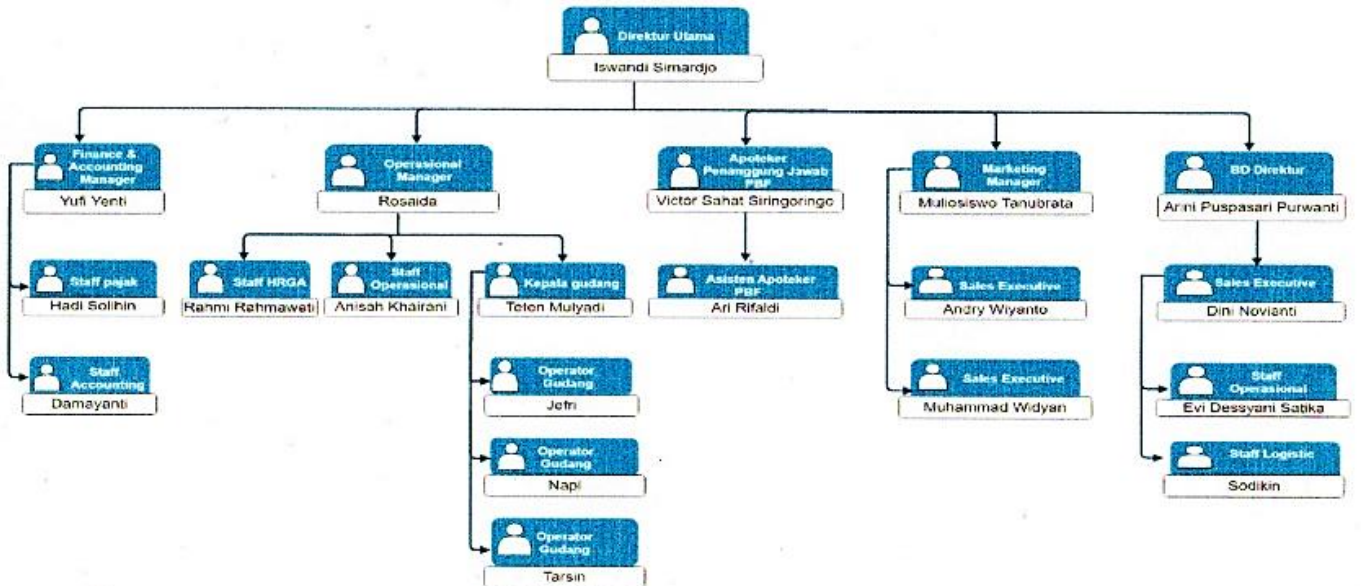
Direktur Utama
Iswandi Simardjo

Finance & Accounting Manager
Yufi Yenti

Staff pajak
Hadi Solihin

Staff Accounting
Damayanti

Operasional Manager
Rosaida

Staff HRGA
Rahmi Rahmaweti

Staff Operasional
Anisah Khairani

Kepala gudang
Toton Mulyadi

Operator Gudang
Jefri

Operator Gudang
Napi

Operator Gudang
Tarsin

Apoteker Penanggung Jawab PBF
Victor Sahat Siringoringo

Asisten Apoteker PBF
Ari Rifaldi

Marketing Manager
Muliosiswo Tanubrata

Sales Executive
Andry Wiyanto

Sales Executive
Muhammad Widyan

BD Direktur
Arini Puspasari Purwanti

Sales Executive
Dini Novianti

Staff Operasional
Evi Dessyani Satika

Staff Logistic
Sodikin